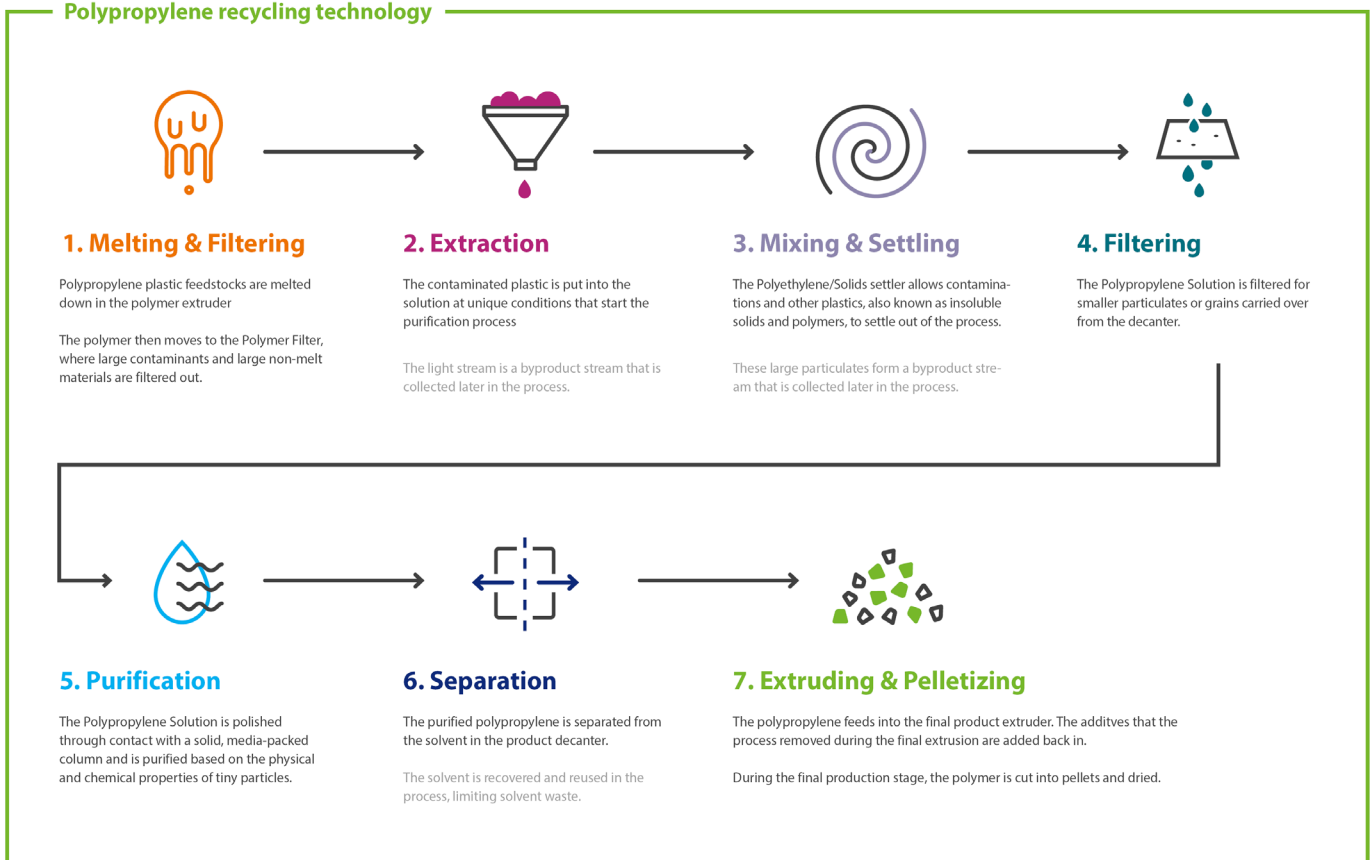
Polypropylene recycling technology

1. Melting & Filtering

Polypropylene plastic feedstocks are melted down in the polymer extruder

The polymer then moves to the Polymer Filter, where large contaminants and large non-melt materials are filtered out.

2. Extraction

The contaminated plastic is put into the solution at unique conditions that start the purification process

The light stream is a byproduct stream that is collected later in the process.

3. Mixing & Settling

The Polyethylene/Solids settler allows contaminations and other plastics, also known as insoluble solids and polymers, to settle out of the process.

These large particulates form a byproduct stream that is collected later in the process.

4. Filtering

The Polypropylene Solution is filtered for smaller particulates or grains carried over from the decanter.

5. Purification

The Polypropylene Solution is polished through contact with a solid, media-packed column and is purified based on the physical and chemical properties of tiny particles.

6. Separation

The purified polypropylene is separated from the solvent in the product decanter.

The solvent is recovered and reused in the process, limiting solvent waste.

7. Extruding & Pelletizing

The polypropylene feeds into the final product extruder. The additves that the process removed during the final extrusion are added back in.

During the final production stage, the polymer is cut into pellets and dried.